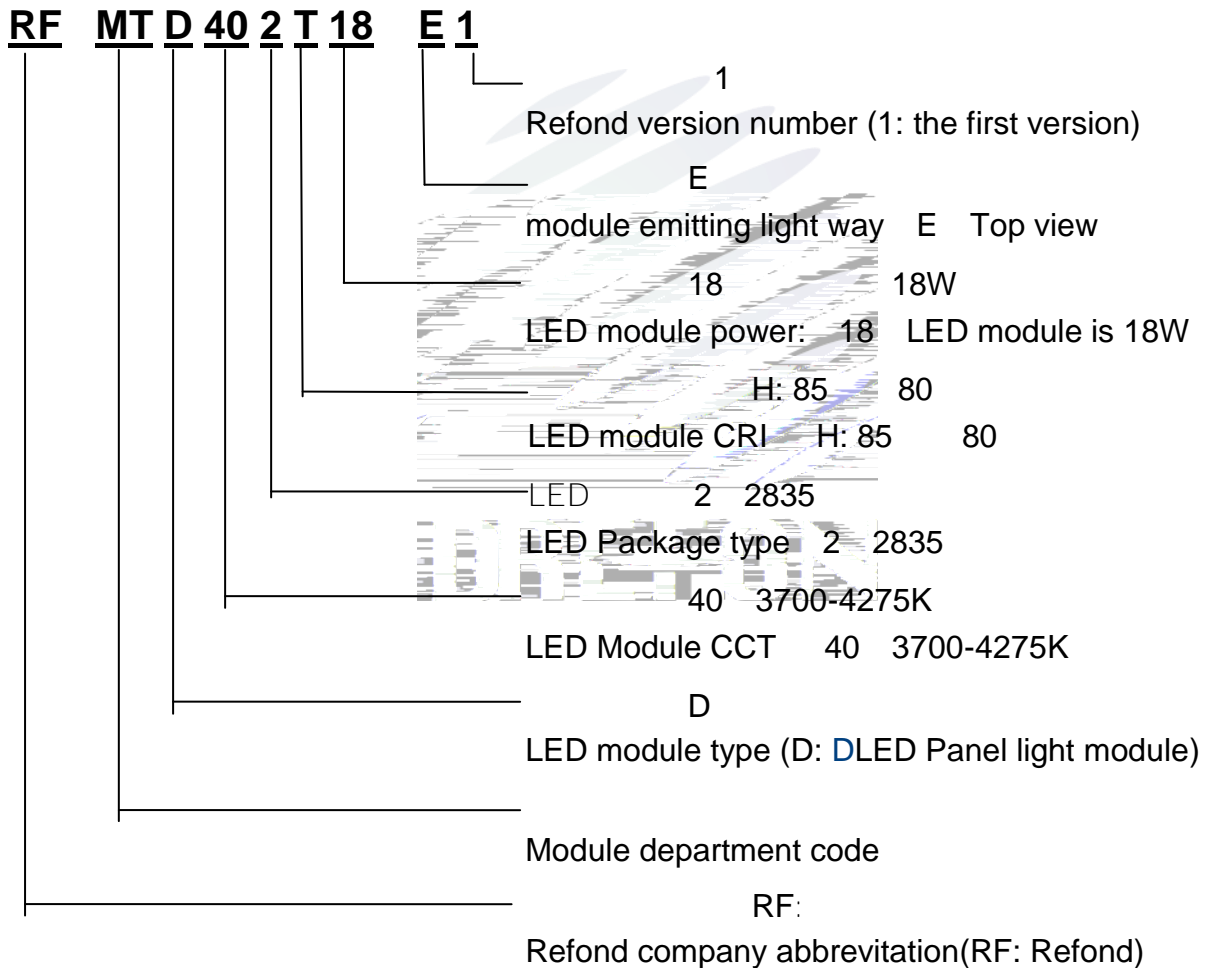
RF MT D 40 2 T 18 E 1

1
Refond version number (1: the first version)

E
module emitting light way E Top view

18 18W
LED module power: 18 LED module is 18W

H: 85 80
LED module CRI H: 85 80

LED 2 2835
LED Package type 2 2835

40 3700-4275K
LED Module CCT 40 3700-4275K

D
LED module type (D: DLED Panel light module)

Module department code

RF:
Refond company abbrevitation(RF: Refond)